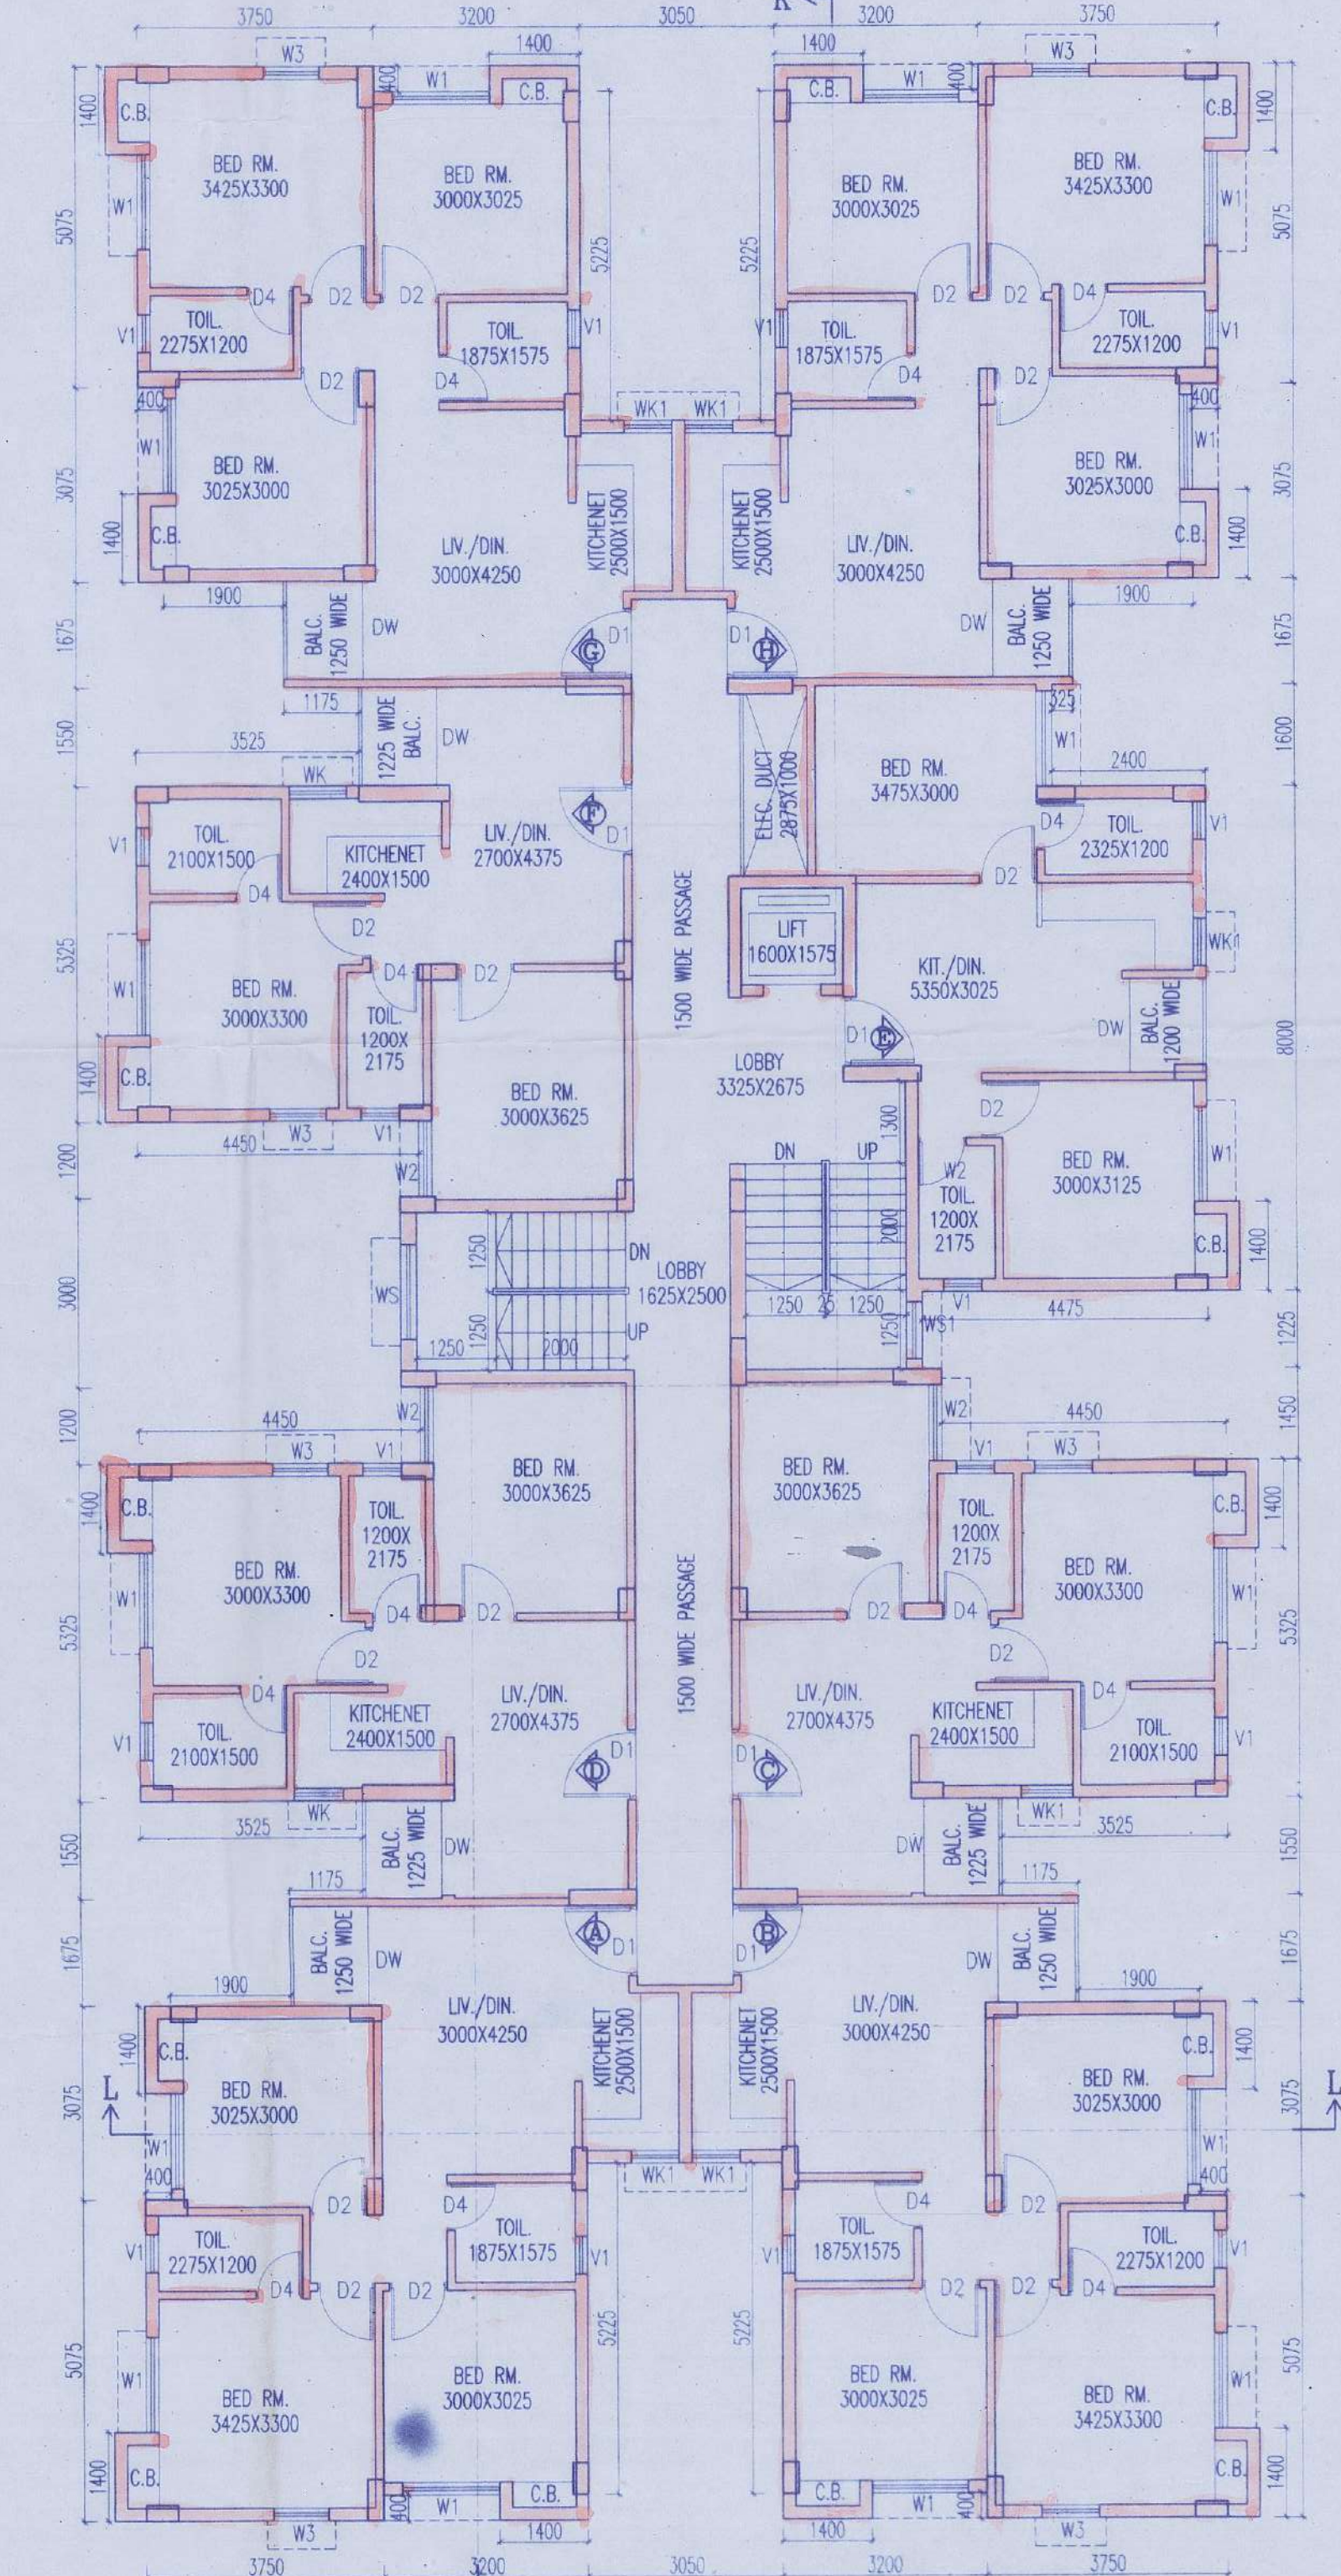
3750 3200 3050 3200 3750

K

1400 1400

W3 W3

C.B. W1 C.B. C.B. W1 C.B.

400 400

1400 1400

BED RM. 3425X3300

BED RM. 3000X3025

BED RM. 3000X3025

BED RM. 3425X3300

5075 5225 5225 5075

W1 W1

D4 D2 D2 D2 D2 D4

TOIL. 2275X1200

TOIL. 1875X1575

TOIL. 1875X1575

TOIL. 2275X1200

V1 V1 V1 V1

D2 D4 D4 D2

400 400

WK1 WK1

W1 W1

BED RM. 3025X3000

BED RM. 3025X3000

3075 3075

KITCHENET 2500X1500

KITCHENET 2500X1500

1400 C.B. C.B. 1400

LIV./DIN. 3000X4250

LIV./DIN. 3000X4250

1900 1900

1675 BALC. 1250 WIDE DW

DW BALC. 1250 WIDE 1675

D1 G D1 H

1175 325

1550 1225 WIDE BALC. DW

W1 1600

3525

WK

ELEC. DUCT 2875X1000

BED RM. 3475X3000

2400

TOIL. 2100X1500

V1

KITCHENET 2400X1500

LIV./DIN. 2700X4375

D1 F

D4 TOIL. 2325X1200 V1

D4 D2

D2

LIFT 1600X1575

1500 WIDE PASSAGE

WK1

5325 W1

D4 D2

BED RM. 3000X3300

TOIL. 1200X 2175

KIT./DIN. 5350X3025

DW BALC. 1200 WIDE

8000

1400 C.B.

BED RM. 3000X3625

LOBBY 3325X2675

D1 E

4450 W3 V1

1300

DN UP

D2

W2

BED RM. 3000X3125

W1

1200 W2

TOIL. 1200X 2175

2000

1250

C.B. 1400

3000 WS

DN LOBBY 1625X2500 UP

1250 2000

1250 25 1250

1250

V1 4475

WS1

1225

W2 W2

4450 4450

1200 W3 V1

V1 W3 1450

1400 C.B.

BED RM. 3000X3625

BED RM. 3000X3625

TOIL. 1200X 2175

TOIL. 1200X 2175

C.B. 1400

BED RM. 3000X3300

BED RM. 3000X3300

W1 W1

5325 D4 D2

D2 D4

5325

D2 D2

1500 WIDE PASSAGE

D4 D4

LIV./DIN. 2700X4375

LIV./DIN. 2700X4375

V1 TOIL. 2100X1500

KITCHENET 2400X1500

KITCHENET 2400X1500

TOIL. 2100X1500 V1

D1 D D1 C

WK WK1

3525 3525

1550 BALC. 1225 WIDE DW

DW BALC. 1225 WIDE 1550

1175 1175

D1 A D1 B

1675 BALC. 1250 WIDE DW

DW BALC. 1250 WIDE 1675

1900 1900

LIV./DIN. 3000X4250

LIV./DIN. 3000X4250

1400 C.B.

C.B. 1400

KITCHENET 2500X1500

KITCHENET 2500X1500

L L

3075 BED RM. 3025X3000

BED RM. 3025X3000 3075

W1 W1

400 400

WK1 WK1

D2 D4 D4 D2

TOIL. 2275X1200

TOIL. 1875X1575

TOIL. 1875X1575

TOIL. 2275X1200

V1 V1 V1 V1

D4 D2 D2 D2 D2 D4

5225 5225

5075 5075

W1 W1

BED RM. 3425X3300

BED RM. 3000X3025

BED RM. 3000X3025

BED RM. 3425X3300

1400 C.B. C.B. C.B. C.B. 1400

400 W1 W1 400

1400 1400

W3 W3

3750 3200 3050 3200 3750